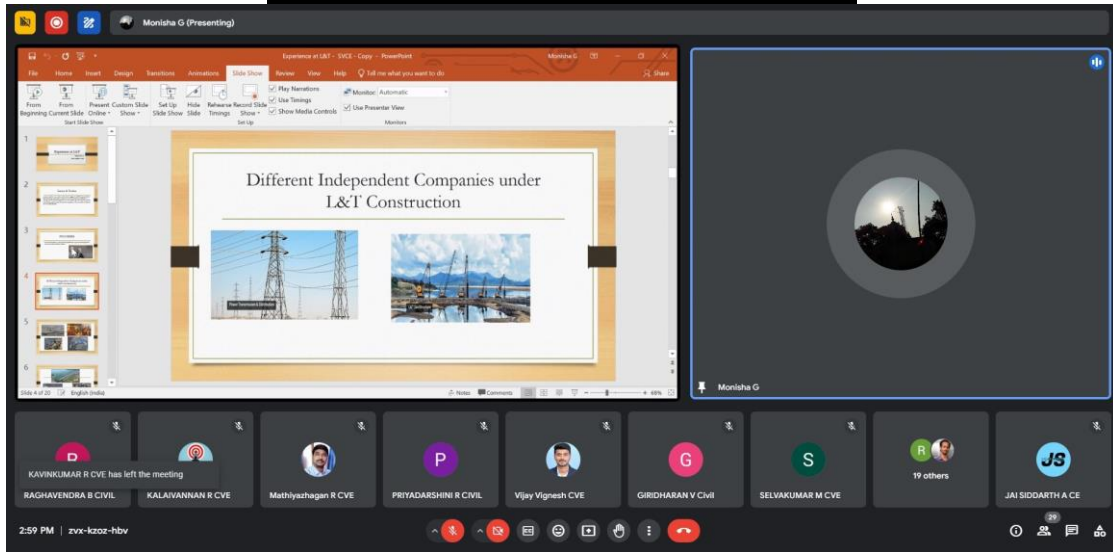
Monisha G (Presenting)

Experience at L&T - SVCE - Copy - PowerPoint

Monisha G

File Home Insert Design Transitions Animations Slide Show Review View Help Tell me what you want to do

Share

From Beginning From Current Slide Present Online Custom Slide Show

Start Slide Show

Set Up Slide Show Hide Slide Rehearse Timings Record Slide Show

Play Narrations

Use Timings

Show Media Controls

Set Up

Monitor: Automatic

Use Presenter View

Monitors

Different Independent Companies under L&T Construction

Power Transmission & Distribution

Slide 4 of 20 English (India)

Notes Comments

Monisha G

KAVINKUMAR R CVE has left the meeting

RAGHAVENDRA B CIVIL

KALAIVANNAN R CVE

Mathiyazhagan R CVE

P

PRIYADARSHINI R CIVIL

Vijay Vignesh CVE

G

GIRIDHARAN V Civil

S

SELVAKUMAR M CVE

R

19 others

JS

JAI SIDDARTH A CE

2:59 PM | zvx-kzoz-hbv

29